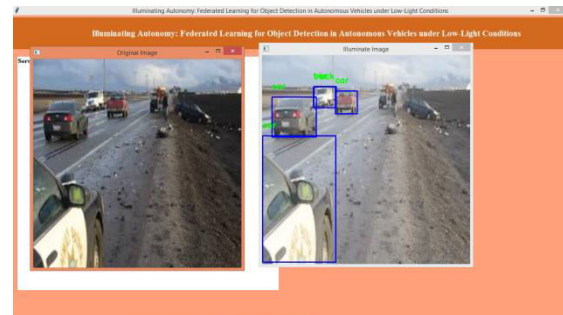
Illuminating Autonomy: Federated Learning for Object Detection in Autonomous Vehicles under Low-Light Conditions

Illuminating Autonomy: Federated Learning for Object Detection in Autonomous Vehicles under Low-Light Conditions

Original Image

Illuminate Image

Scr

truck

car

car

car